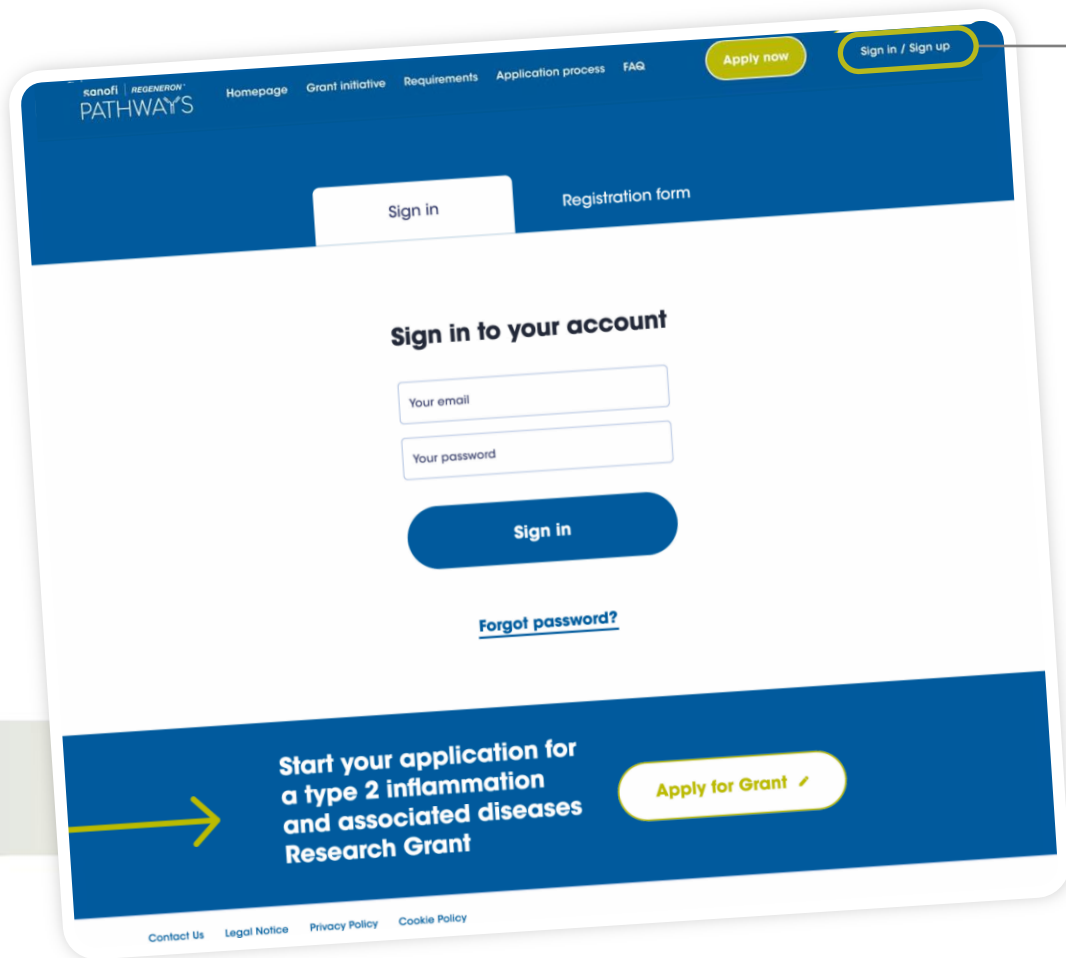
sanofi | REGENERON
PATHWAYS

Homepage Grant initiative Requirements Application process FAQ

Apply now

Sign in / Sign up

Sign in

Registration form

Sign in to your account

Your email

Your password

Sign in

Forgot password?

Start your application for a type 2 inflammation and associated diseases Research Grant

Apply for Grant

Contact Us Legal Notice Privacy Policy Cookie Policy